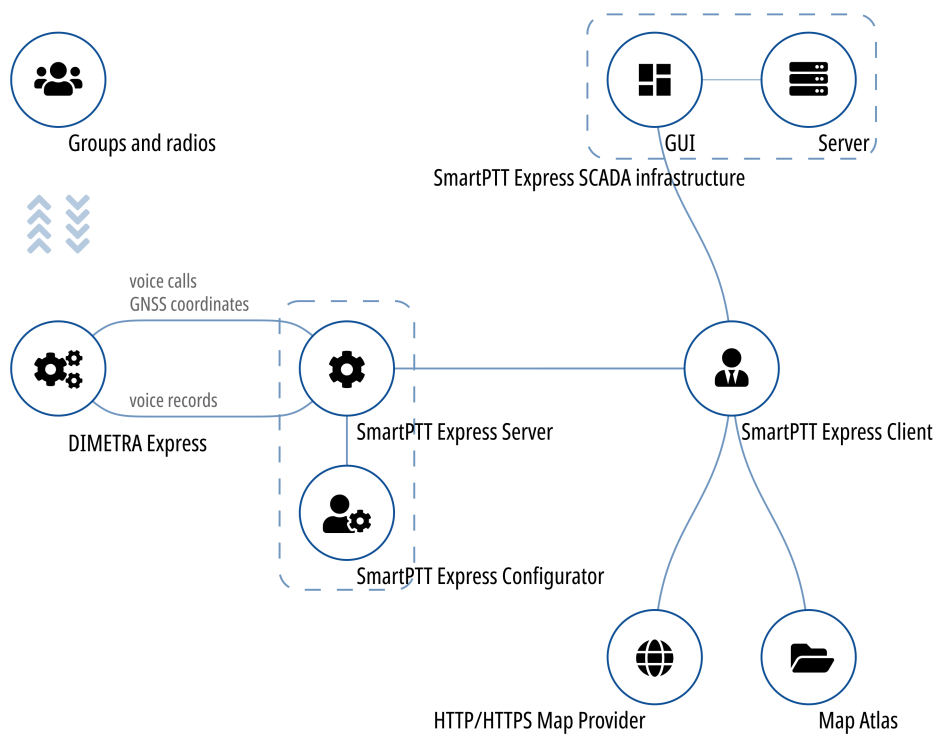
Groups and radios

GUI

Server

SmartPTT Express SCADA infrastructure

voice calls
GNSS coordinates

voice records

DIMETRA Express

SmartPTT Express Server

SmartPTT Express Client

SmartPTT Express Configurator

HTTP/HTTPS Map Provider

Map Atlas